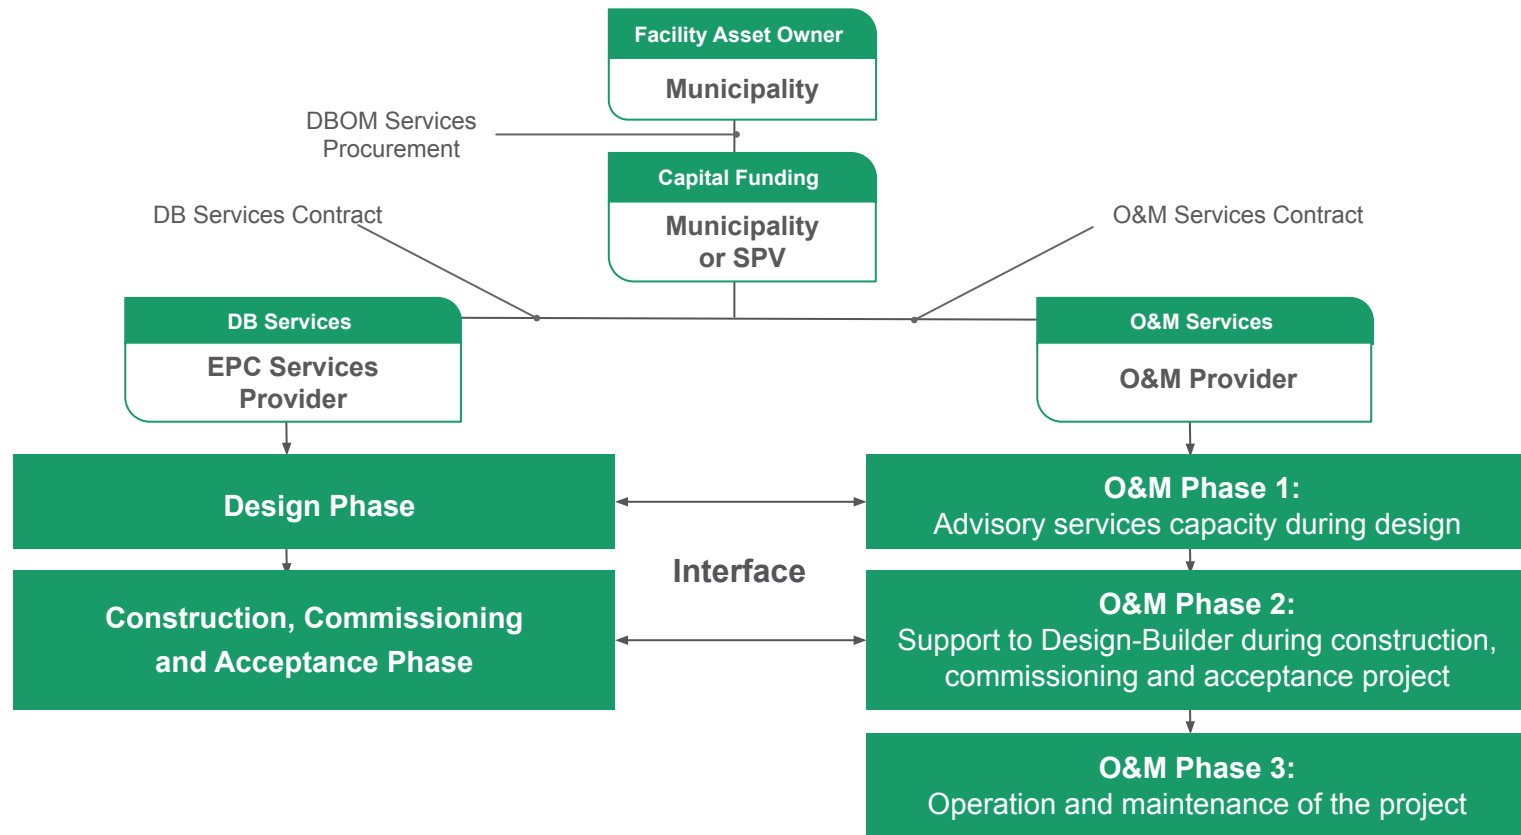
Facility Asset Owner

Municipality

DBOM Services Procurement

Capital Funding

Municipality or SPV

DB Services Contract

O&M Services Contract

DB Services

EPC Services Provider

O&M Services

O&M Provider

Design Phase

O&M Phase 1:
Advisory services capacity during design

Interface

Construction, Commissioning and Acceptance Phase

O&M Phase 2:
Support to Design-Builder during construction, commissioning and acceptance project

O&M Phase 3:
Operation and maintenance of the project